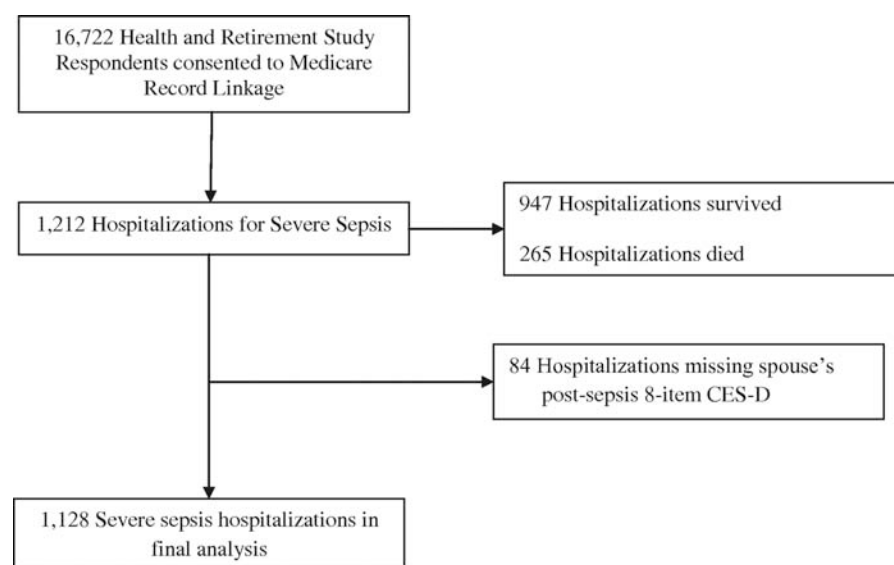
16,722 Health and Retirement Study Respondents consented to Medicare Record Linkage

1,212 Hospitalizations for Severe Sepsis

947 Hospitalizations survived

265 Hospitalizations died

84 Hospitalizations missing spouse's post-sepsis 8-item CES-D

1,128 Severe sepsis hospitalizations in final analysis